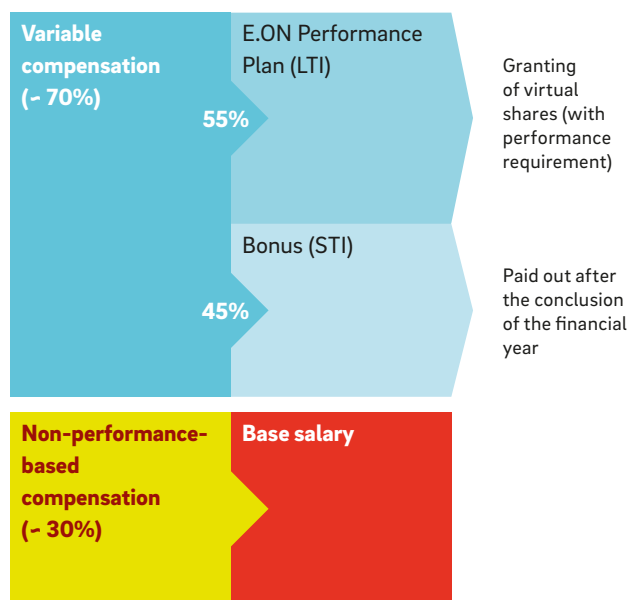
Variable compensation (~ 70%)

55%

E.ON Performance Plan (LTI)

Granting of virtual shares (with performance requirement)

45%

Bonus (STI)

Paid out after the conclusion of the financial year

Non-performance-based compensation (~ 30%)

Base salary